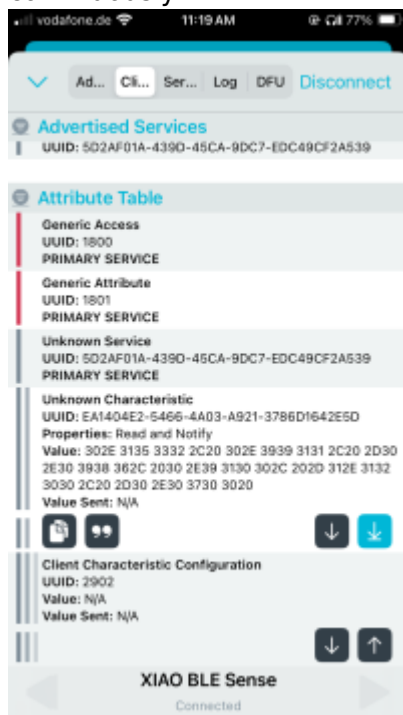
vodafone.de 11:19 AM 77%

Ad... Cli... Ser... Log DFU Disconnect

Advertised Services
UUID: 5D2AF01A-439D-45CA-9DC7-EDC49CF2A539

Attribute Table
Generic Access
UUID: 1800
PRIMARY SERVICE

Generic Attribute
UUID: 1801
PRIMARY SERVICE

Unknown Service
UUID: 5D2AF01A-439D-45CA-9DC7-EDC49CF2A539
PRIMARY SERVICE

Unknown Characteristic
UUID: EA1404E2-5466-4A03-A921-3786D1642E5D
Properties: Read and Notify
Value: 302E 3135 3332 2C20 302E 3939 3131 2C20 2D30 2E30 3938 362C 2030 2E39 3130 302C 202D 312E 3132 3030 2C20 2D30 2E30 3730 3020
Value Sent: N/A

Client Characteristic Configuration
UUID: 2902
Value: N/A
Value Sent: N/A

XIAO BLE Sense
Connected